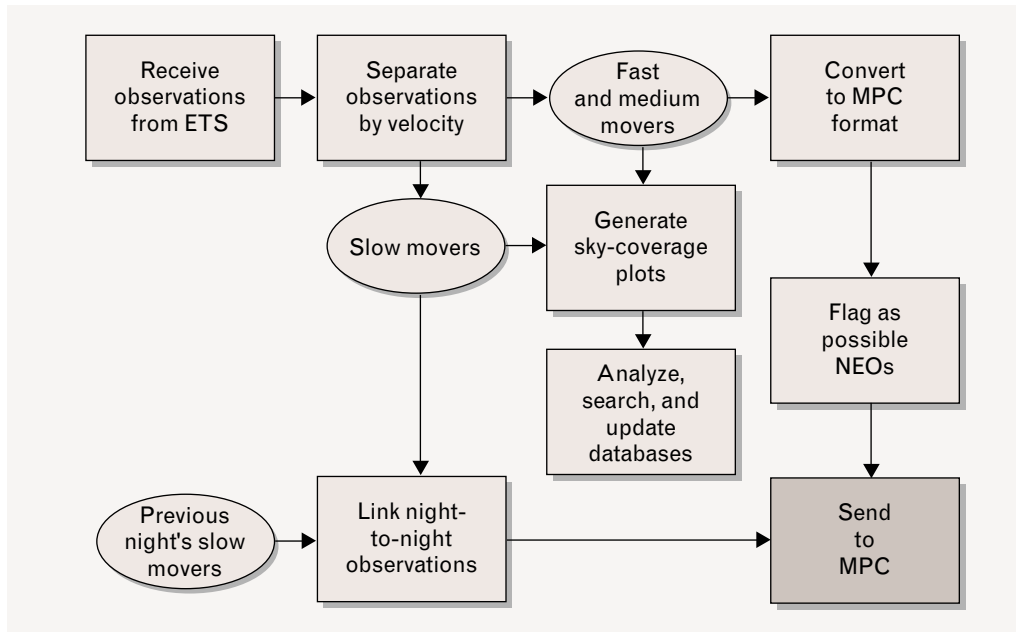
Receive observations from ETS

Separate observations by velocity

Fast and medium movers

Convert to MPC format

Slow movers

Generate sky-coverage plots

Flag as possible NEOs

Analyze, search, and update databases

Previous night's slow movers

Link night-to-night observations

Send to MPC